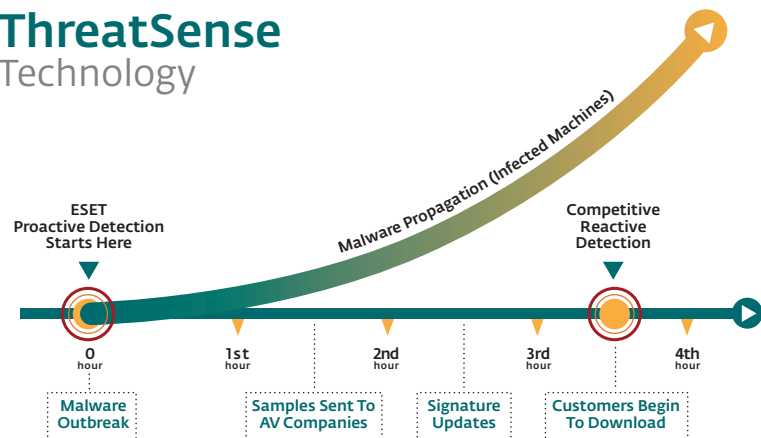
ThreatSense
Technology

Malware Propagation (Infected Machines)

ESET
Proactive Detection
Starts Here

Competitive
Reactive
Detection

0
hour

1st
hour

2nd
hour

3rd
hour

4th
hour

Malware
Outbreak

Samples Sent To
AV Companies

Signature
Updates

Customers Begin
To Download